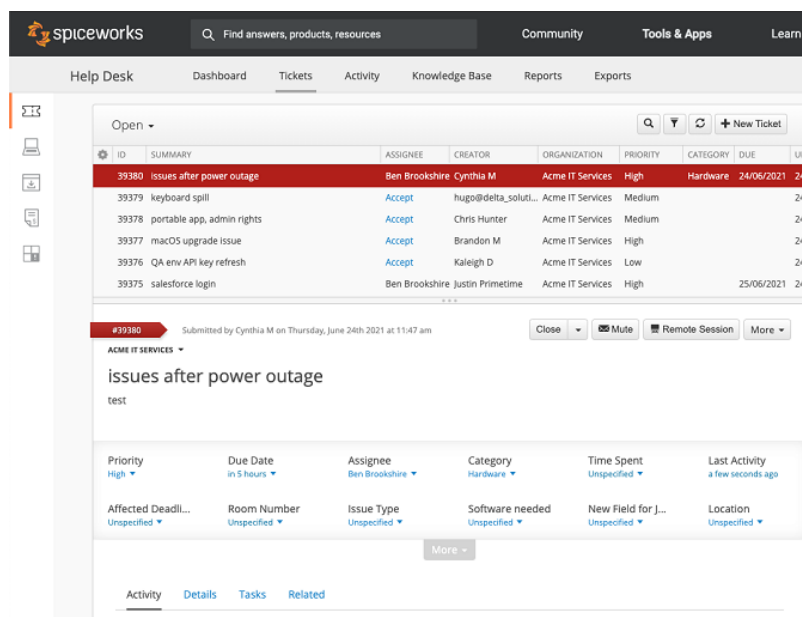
spiceworks Find answers, products, resources Community Tools & Apps Learn

Help Desk Dashboard Tickets Activity Knowledge Base Reports Exports

Open ▾

+ New Ticket

| ID | SUMMARY | ASSIGNEE | CREATOR | ORGANIZATION | PRIORITY | CATEGORY | DUE |
|---|---|---|---|---|---|---|---|
| 39380 | issues after power outage | Ben Brookshire | Cynthia M | Acme IT Services | High | Hardware | 24/06/2021 |
| 39379 | keyboard spill | Accept | hugo@delta_soluti... | Acme IT Services | Medium | | |
| 39378 | portable app, admin rights | Accept | Chris Hunter | Acme IT Services | Medium | | |
| 39377 | macOS upgrade issue | Accept | Brandon M | Acme IT Services | High | | |
| 39376 | QA env API key refresh | Accept | Kaleigh D | Acme IT Services | Low | | |
| 39375 | salesforce login | Ben Brookshire | Justin Primetime | Acme IT Services | High | | 25/06/2021 |

#39380 Submitted by Cynthia M on Thursday, June 24th 2021 at 11:47 am

Close ▾ Mute Remote Session More ▾

ACME IT SERVICES ▾

issues after power outage

test

Priority
High ▾

Due Date
in 5 hours ▾

Assignee
Ben Brookshire ▾

Category
Hardware ▾

Time Spent
Unspecified ▾

Last Activity
a few seconds ago

Affected Deadli...
Unspecified ▾

Room Number
Unspecified ▾

Issue Type
Unspecified ▾

Software needed
Unspecified ▾

New Field for J...
Unspecified ▾

Location
Unspecified ▾

More ▾

Activity Details Tasks Related